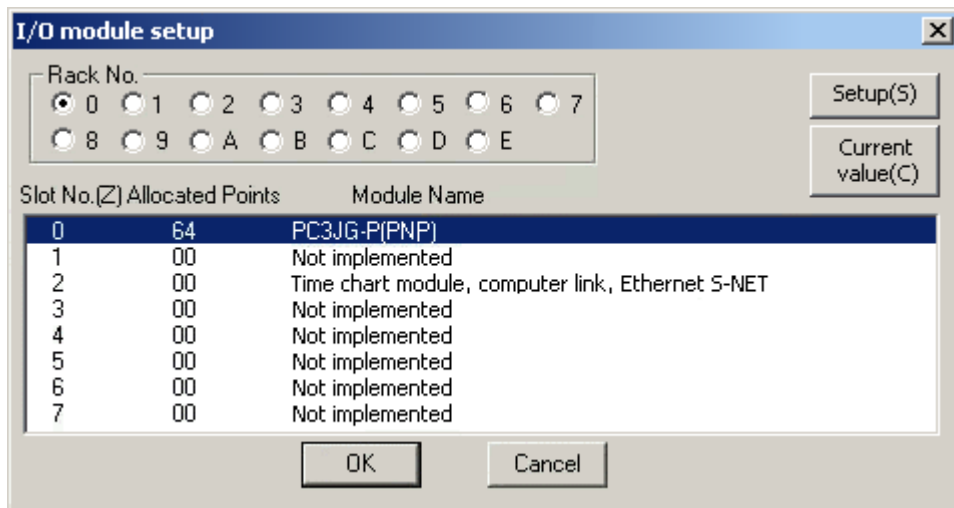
I/O module setup

Rack No.
0 1 2 3 4 5 6 7
8 9 A B C D E

Setup(S)

Current value(C)

| Slot No.(Z) | Allocated Points | Module Name |
|---|---|---|
| 0 | 64 | PC3JG-P(PNP) |
| 1 | 00 | Not implemented |
| 2 | 00 | Time chart module, computer link, Ethernet S-NET |
| 3 | 00 | Not implemented |
| 4 | 00 | Not implemented |
| 5 | 00 | Not implemented |
| 6 | 00 | Not implemented |
| 7 | 00 | Not implemented |

OK Cancel